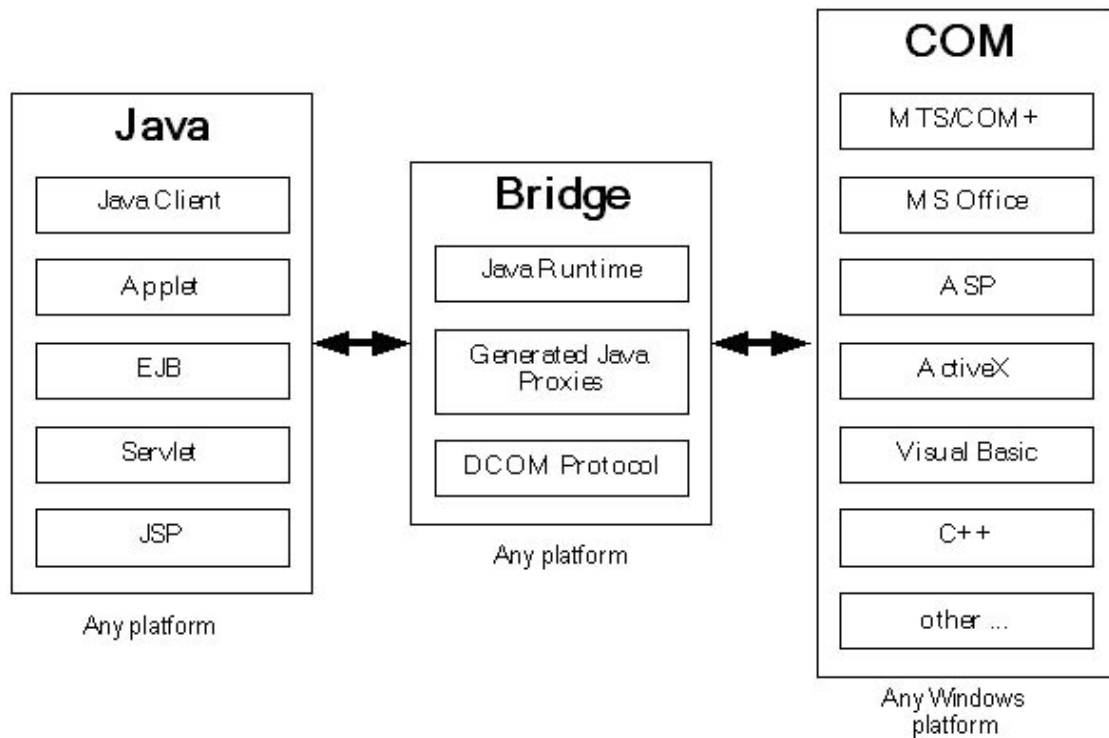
Java

Java Client

Applet

EJB

Servlet

JSP

Any platform

Bridge

Java Runtime

Generated Java Proxies

DCOM Protocol

Any platform

COM

MTS/COM+

MS Office

ASP

ActiveX

Visual Basic

C++

other ...

Any Windows platform